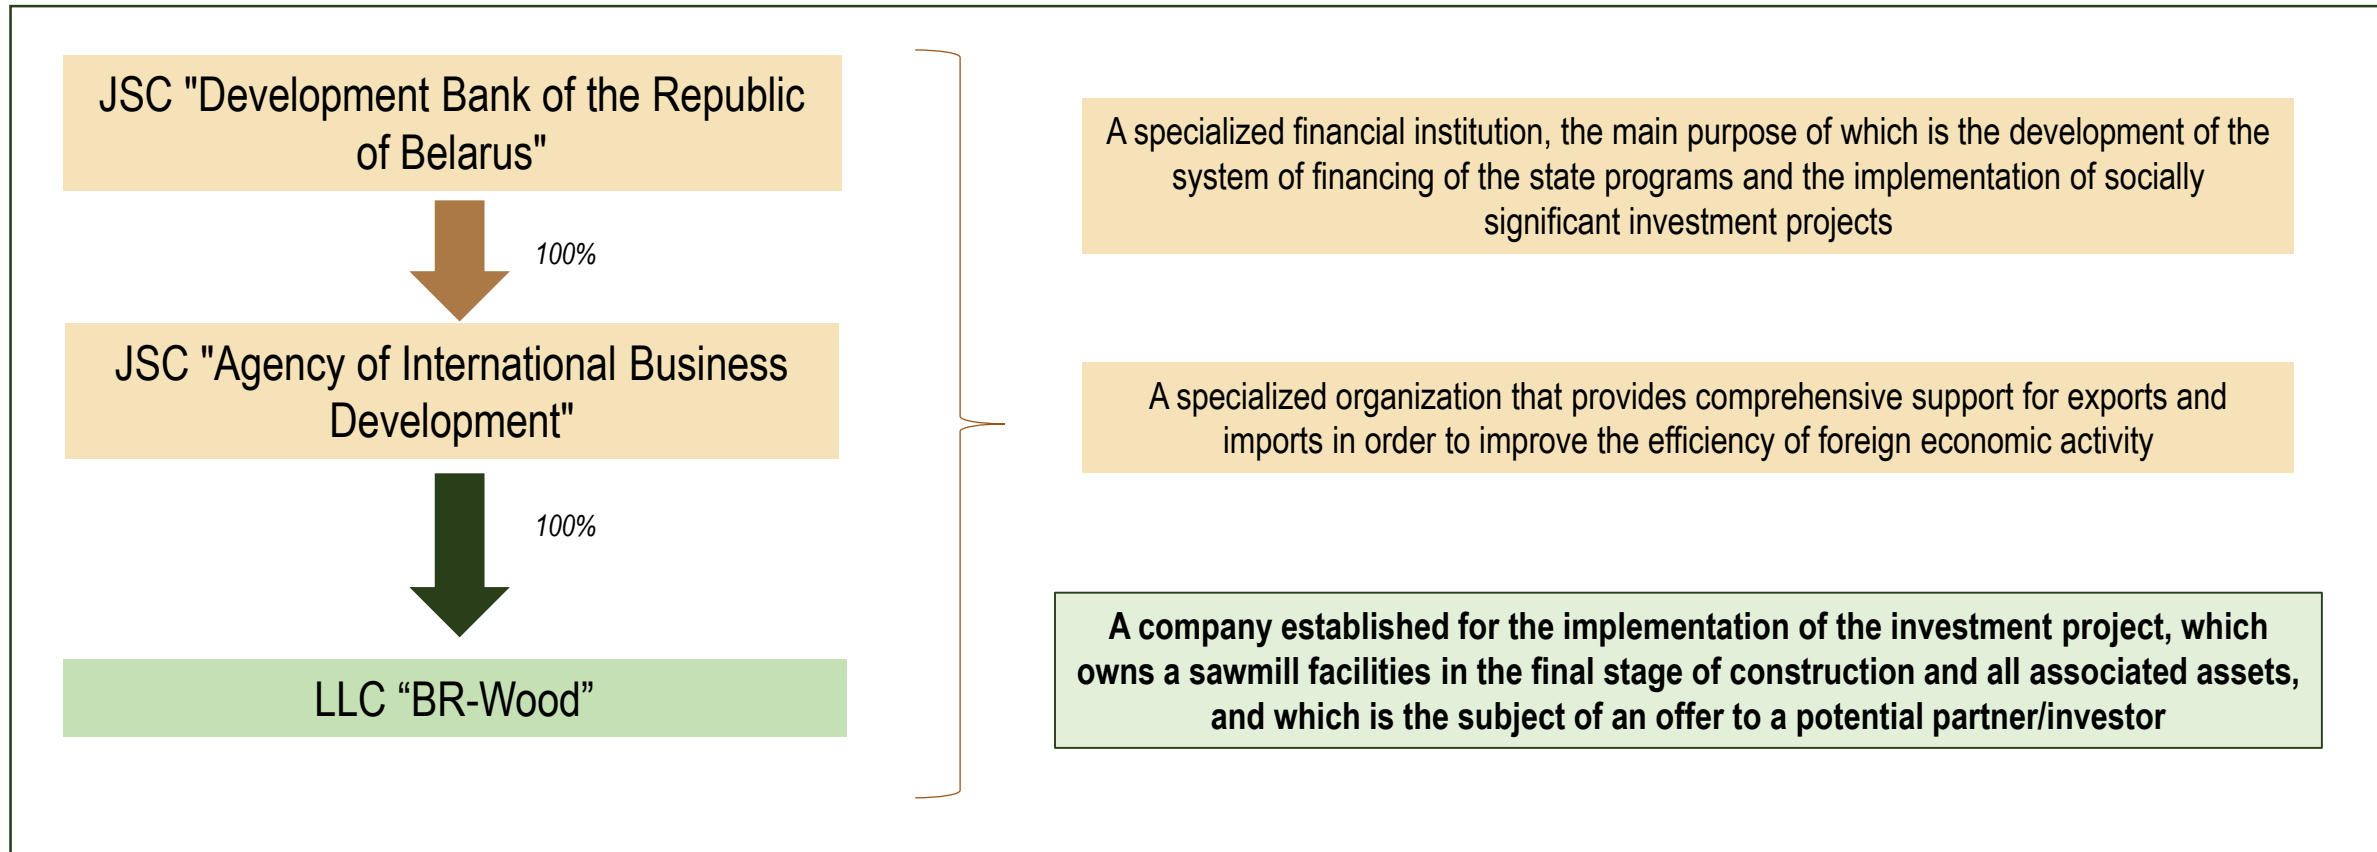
JSC "Development Bank of the Republic of Belarus"

100%

JSC "Agency of International Business Development"

100%

LLC “BR-Wood”

A specialized financial institution, the main purpose of which is the development of the system of financing of the state programs and the implementation of socially significant investment projects

A specialized organization that provides comprehensive support for exports and imports in order to improve the efficiency of foreign economic activity

A company established for the implementation of the investment project, which owns a sawmill facilities in the final stage of construction and all associated assets, and which is the subject of an offer to a potential partner/investor